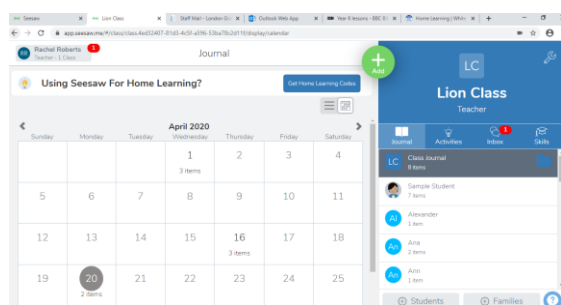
Seesaw | Lion Class | Staff Mail - London Gri | Outlook Web App | Year 6 lessons - BBC B | Home Learning | Whit

app.seesaw.me/#/class/class.4ed02407-81d3-4c5f-a396-53ba7fb2d11f/display/calendar

RR Rachel Roberts 1
Teacher - 1 Class

Journal

Add

Using Seesaw For Home Learning?

Get Home Learning Codes

April 2020

| Sunday | Monday | Tuesday | Wednesday | Thursday | Friday | Saturday |
|---|---|---|---|---|---|---|
| | | | 1 3 items | 2 | 3 | 4 |
| 5 | 6 | 7 | 8 | 9 | 10 | 11 |
| 12 | 13 | 14 | 15 | 16 3 items | 17 | 18 |
| 19 | 20 2 items | 21 | 22 | 23 | 24 | 25 |

LC

Lion Class
Teacher

Journal | Activities | Inbox 1 | Skills

LC Class Journal
8 items

Sample Student
7 items

Al Alexander
1 item

An Ana
2 items

An Ann
1 item

Students | Families